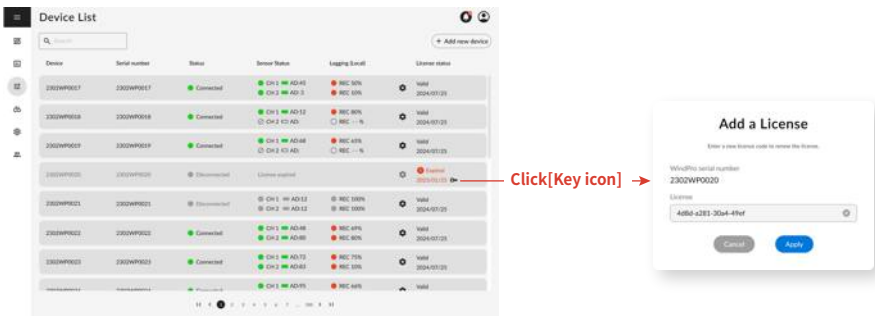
Device List

Search

+ Add new device

| Device | Serial number | Status | Sensor Status | Logging (Local) | License status |
|---|---|---|---|---|---|
| 2302WP0017 | 2302WP0017 | Connected | CH 1 AD:45 CH 2 AD: 3 | REC 50% REC 10% | Valid 2024/07/25 |
| 2302WP0018 | 2302WP0018 | Connected | CH 1 AD:12 CH 2 AD: | REC 80% REC -- % | Valid 2024/07/25 |
| 2302WP0019 | 2302WP0019 | Connected | CH 1 AD:48 CH 2 AD: | REC 65% REC -- % | Valid 2024/07/25 |
| 2302WP0020 | 2302WP0020 | Disconnected | License expired | | Expired 2023/01/25 |
| 2302WP0021 | 2302WP0021 | Disconnected | CH 1 AD:12 CH 2 AD:12 | REC 100% REC 100% | Valid 2024/07/25 |
| 2302WP0022 | 2302WP0022 | Connected | CH 1 AD:48 CH 2 AD:80 | REC 69% REC 80% | Valid 2024/07/25 |
| 2302WP0023 | 2302WP0023 | Connected | CH 1 AD:72 CH 2 AD:63 | REC 75% REC 10% | Valid 2024/07/25 |
| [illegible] | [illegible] | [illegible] | CH 1 AD:95 | REC 66% | Valid |

1 2 3 4 5 6 7 ... 100

Click[Key icon]

Add a License

Enter a new license code to renew the license.

WindPro serial number
2302WP0020

License
4d8d-a281-30a4-49ef

Cancel
Apply